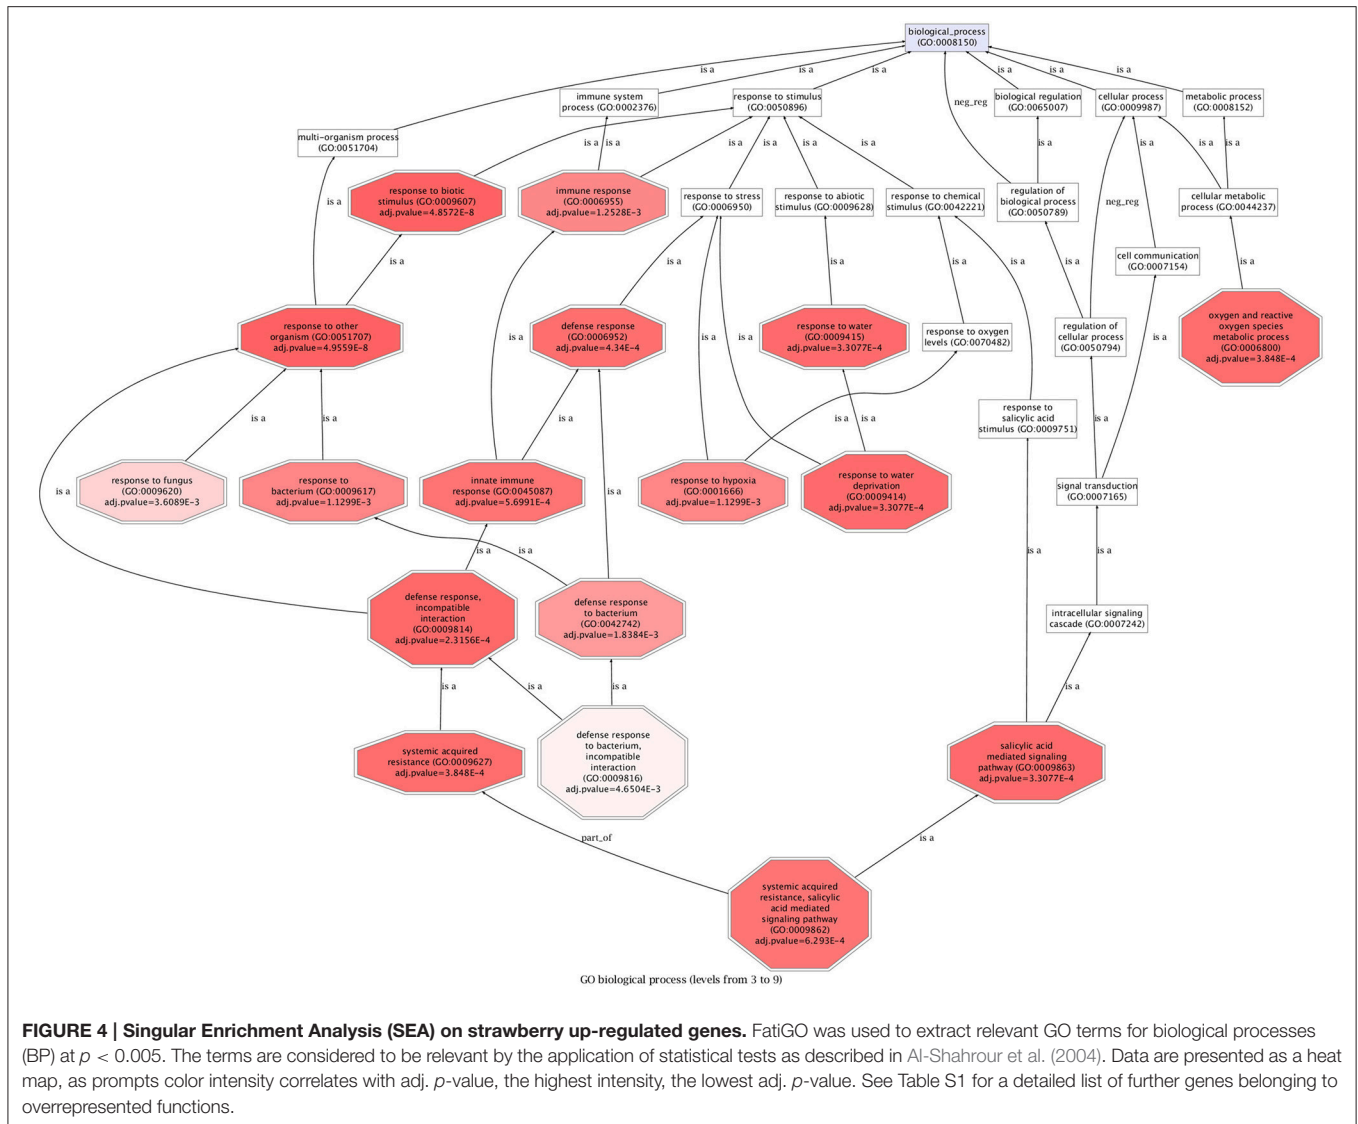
biological_process (GO:0008150)

is a
is a
is a
neg_reg
is a
is a
is a

immune system process (GO:0002376)

response to stimulus (GO:0050896)

biological regulation (GO:0065007)

cellular process (GO:0009987)

metabolic process (GO:0008152)

multi-organism process (GO:0051704)

is a
is a
is a
is a
is a
is a
is a
is a
is a

response to biotic stimulus (GO:0009607) adj.pvalue=4.8572E-8

immune response (GO:0006955) adj.pvalue=1.2528E-3

response to stress (GO:0006950)

response to abiotic stimulus (GO:0009628)

response to chemical stimulus (GO:0042221)

regulation of biological process (GO:0050789)

neg_reg

cellular metabolic process (GO:0044237)

is a
is a
is a
is a
is a
is a
is a

cell communication (GO:0007154)

response to other organism (GO:0051707) adj.pvalue=4.9559E-8

is a

defense response (GO:0006952) adj.pvalue=4.34E-4

is a

response to water (GO:0009415) adj.pvalue=3.3077E-4

response to oxygen levels (GO:0070482)

regulation of cellular process (GO:0050794)

is a

oxygen and reactive oxygen species metabolic process (GO:0006800) adj.pvalue=3.848E-4

is a
is a
is a
is a
is a
is a

response to salicylic acid stimulus (GO:0009751)

is a
is a

response to fungus (GO:0009620) adj.pvalue=3.6089E-3

response to bacterium (GO:0009617) adj.pvalue=1.1299E-3

innate immune response (GO:0045087) adj.pvalue=5.6991E-4

response to hypoxia (GO:0001666) adj.pvalue=1.1299E-3

response to water deprivation (GO:0009414) adj.pvalue=3.3077E-4

signal transduction (GO:0007165)

is a
is a
is a
is a
is a
is a

defense response, incompatible interaction (GO:0009814) adj.pvalue=2.3156E-4

defense response to bacterium (GO:0042742) adj.pvalue=1.8384E-3

intracellular signaling cascade (GO:0007242)

is a
is a
is a
is a

systemic acquired resistance (GO:0009627) adj.pvalue=3.848E-4

defense response to bacterium, incompatible interaction (GO:0009816) adj.pvalue=4.6504E-3

salicylic acid mediated signaling pathway (GO:0009863) adj.pvalue=3.3077E-4

part_of

is a

systemic acquired resistance, salicylic acid mediated signaling pathway (GO:0009862) adj.pvalue=6.293E-4

GO biological process (levels from 3 to 9)

**FIGURE 4 | Singular Enrichment Analysis (SEA) on strawberry up-regulated genes.** FatiGO was used to extract relevant GO terms for biological processes (BP) at $p < 0.005$. The terms are considered to be relevant by the application of statistical tests as described in Al-Shahrour et al. (2004). Data are presented as a heat map, as prompts color intensity correlates with adj. $p$-value, the highest intensity, the lowest adj. $p$-value. See Table S1 for a detailed list of further genes belonging to overrepresented functions.